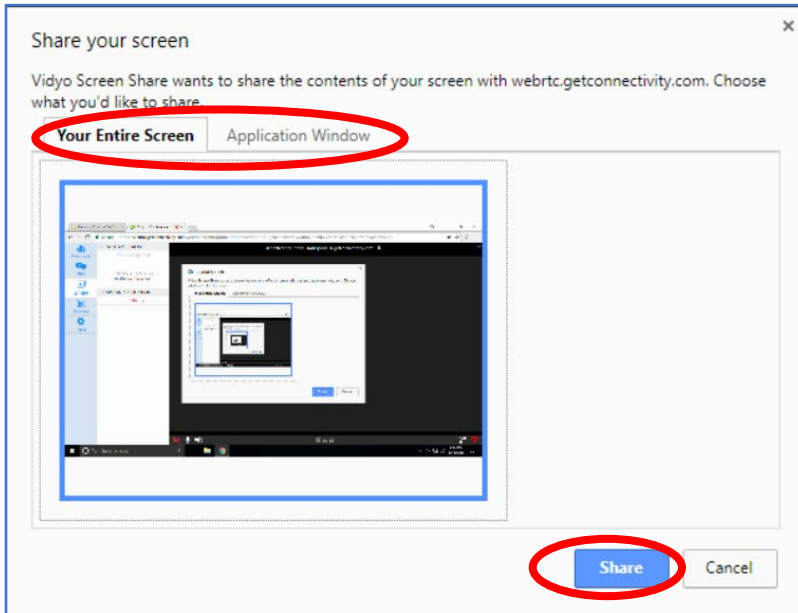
Share your screen

×

Vidyo Screen Share wants to share the contents of your screen with webrtc.getconnectivity.com. Choose what you'd like to share.

Your Entire Screen | Application Window

Share | Cancel